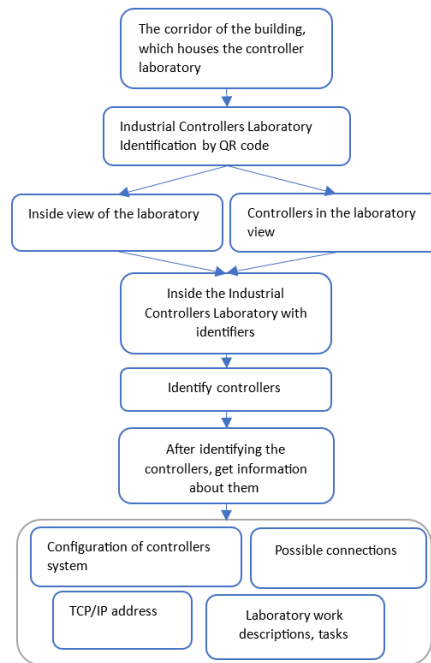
The corridor of the building, which houses the controller laboratory

Industrial Controllers Laboratory Identification by QR code

Inside view of the laboratory

Controllers in the laboratory view

Inside the Industrial Controllers Laboratory with identifiers

Identify controllers

After identifying the controllers, get information about them

Configuration of controllers system

Possible connections

TCP/IP address

Laboratory work descriptions, tasks